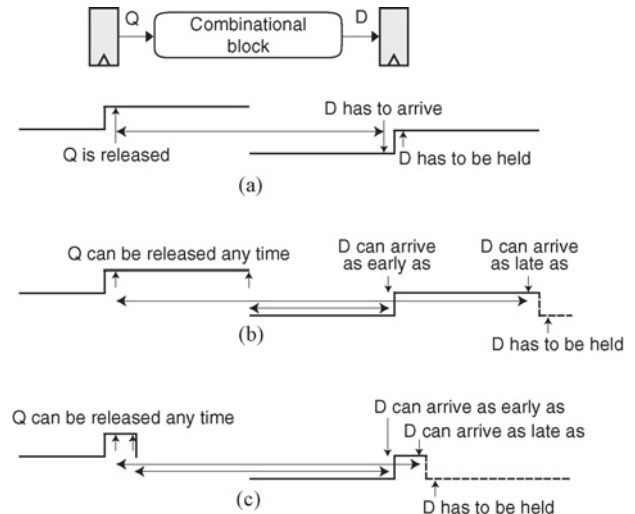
Q
Combinational block
D

D has to arrive
Q is released
D has to be held
(a)

Q can be released any time
D can arrive as early as
D can arrive as late as
(b)
D has to be held

Q can be released any time
D can arrive as early as
D can arrive as late as
D has to be held
(c)